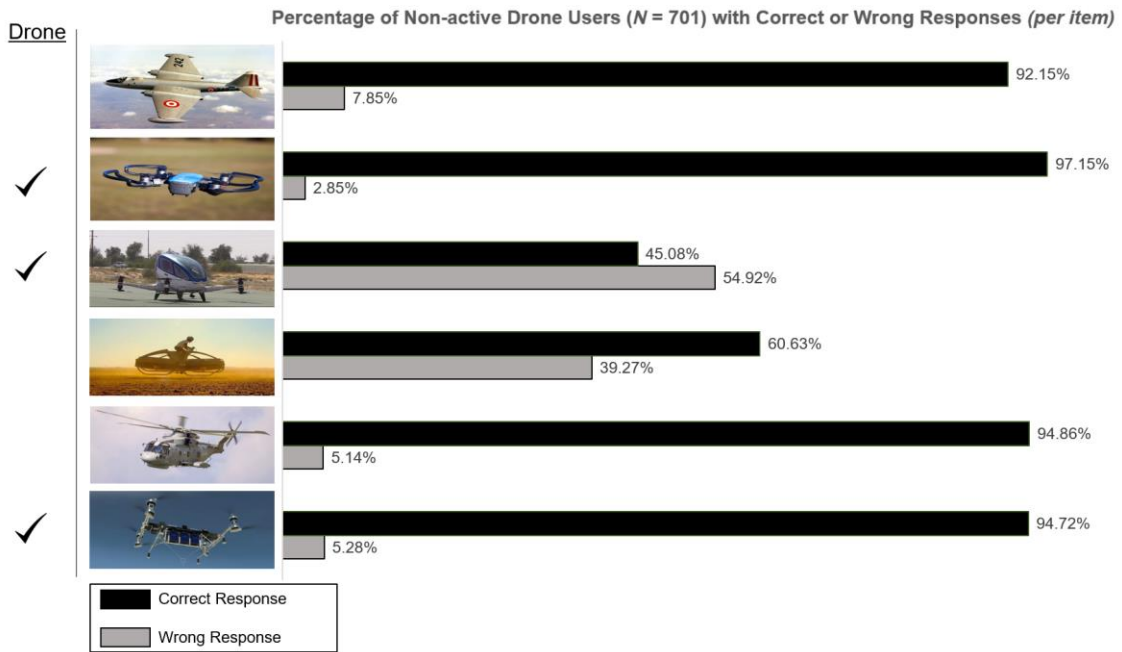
Drone

Percentage of Non-active Drone Users (*N* = 701) with Correct or Wrong Responses *(per item)*

✓
✓
✓

92.15%
7.85%
97.15%
2.85%
45.08%
54.92%
60.63%
39.27%
94.86%
5.14%
94.72%
5.28%

Correct Response
Wrong Response